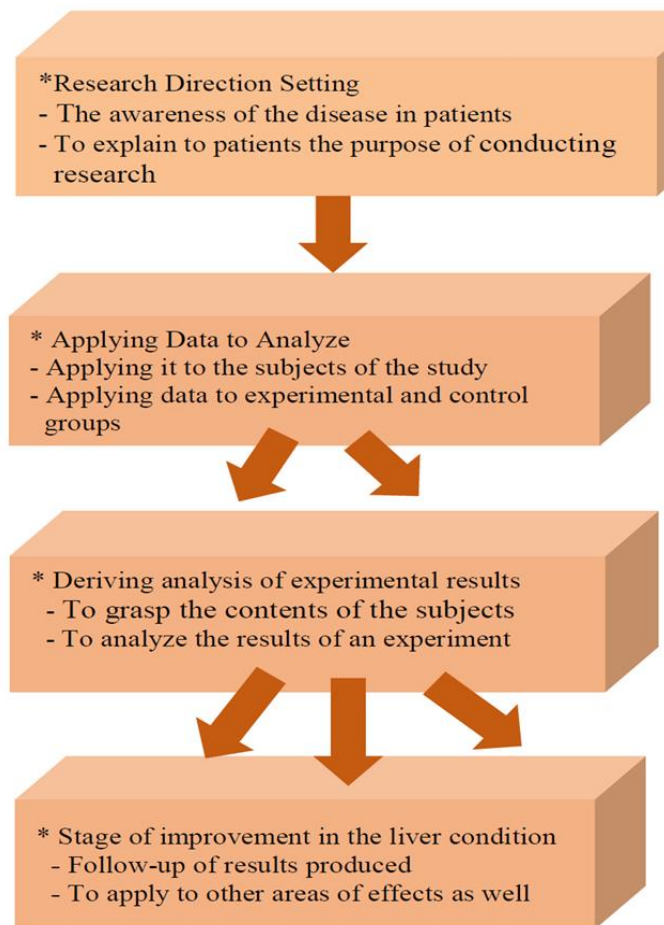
*Research Direction Setting
- The awareness of the disease in patients
- To explain to patients the purpose of conducting research

* Applying Data to Analyze
- Applying it to the subjects of the study
- Applying data to experimental and control groups

* Deriving analysis of experimental results
- To grasp the contents of the subjects
- To analyze the results of an experiment

* Stage of improvement in the liver condition
- Follow-up of results produced
- To apply to other areas of effects as well